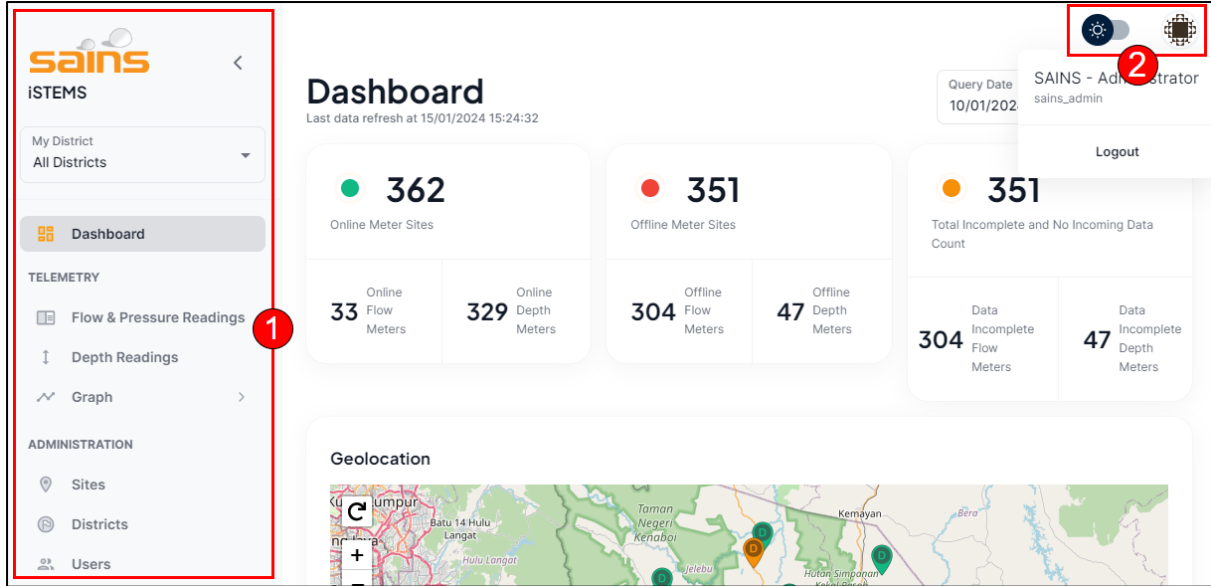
sains
iSTEMS

My District
All Districts

Dashboard

TELEMETRY

Flow & Pressure Readings

Depth Readings

Graph

ADMINISTRATION

Sites

Districts

Users

1

2

Dashboard
Last data refresh at 15/01/2024 15:24:32

Query Date
10/01/20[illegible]

SAINS - Adm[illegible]strator
sains_admin

Logout

362
Online Meter Sites

33 Online Flow Meters

329 Online Depth Meters

351
Offline Meter Sites

304 Offline Flow Meters

47 Offline Depth Meters

351
Total Incomplete and No Incoming Data Count

304 Data Incomplete Flow Meters

47 Data Incomplete Depth Meters

Geolocation

Ku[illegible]umpur
Batu 14 Hulu Langat
Hulu Langat
Taman Negeri Kenaboi
Jelebu
Kemayan
Bera
Hutan Simpanan